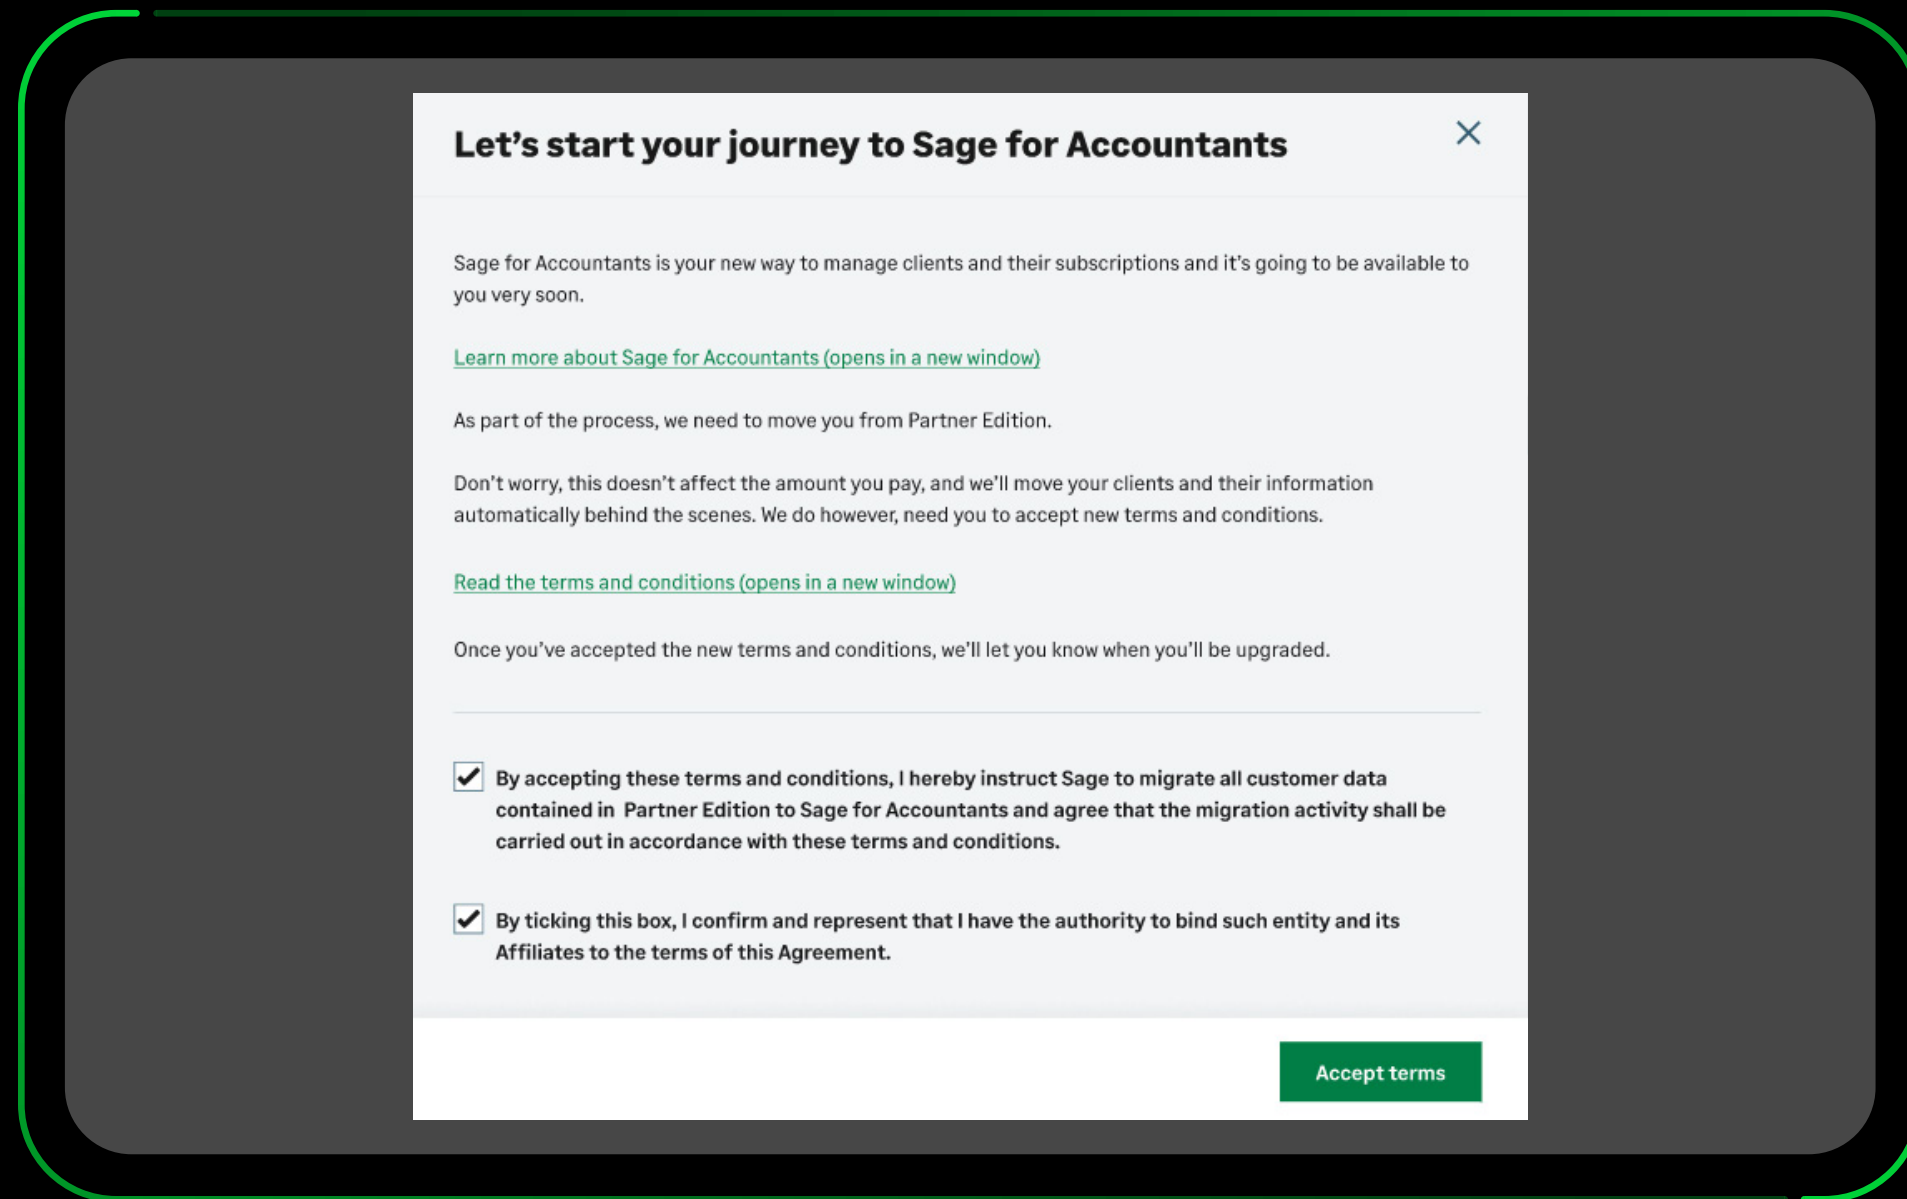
Let’s start your journey to Sage for Accountants

Sage for Accountants is your new way to manage clients and their subscriptions and it’s going to be available to you very soon.

Learn more about Sage for Accountants (opens in a new window)

As part of the process, we need to move you from Partner Edition.

Don’t worry, this doesn’t affect the amount you pay, and we’ll move your clients and their information automatically behind the scenes. We do however, need you to accept new terms and conditions.

Read the terms and conditions (opens in a new window)

Once you’ve accepted the new terms and conditions, we’ll let you know when you’ll be upgraded.

By accepting these terms and conditions, I hereby instruct Sage to migrate all customer data contained in Partner Edition to Sage for Accountants and agree that the migration activity shall be carried out in accordance with these terms and conditions.

By ticking this box, I confirm and represent that I have the authority to bind such entity and its Affiliates to the terms of this Agreement.

Accept terms